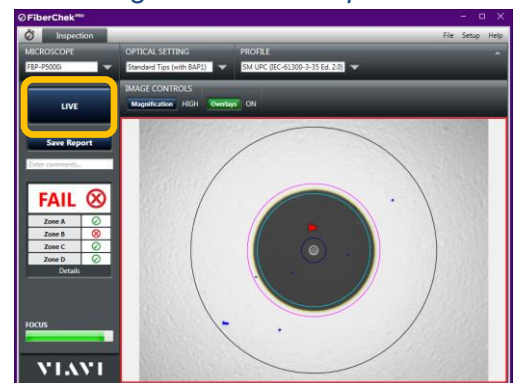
FiberChek PRO

Inspection

File Setup Help

MICROSCOPE

FBP-P5000i

OPTICAL SETTING

Standard Tips (with BAP1)

PROFILE

SM UPC (IEC-61300-3-35 Ed. 2.0)

IMAGE CONTROLS

Magnification HIGH Overlays ON

LIVE

Save Report

Enter comments...

FAIL

| Zone A |
|---|
| Zone B |
| Zone C |
| Zone D |

Details

FOCUS

VIAVI